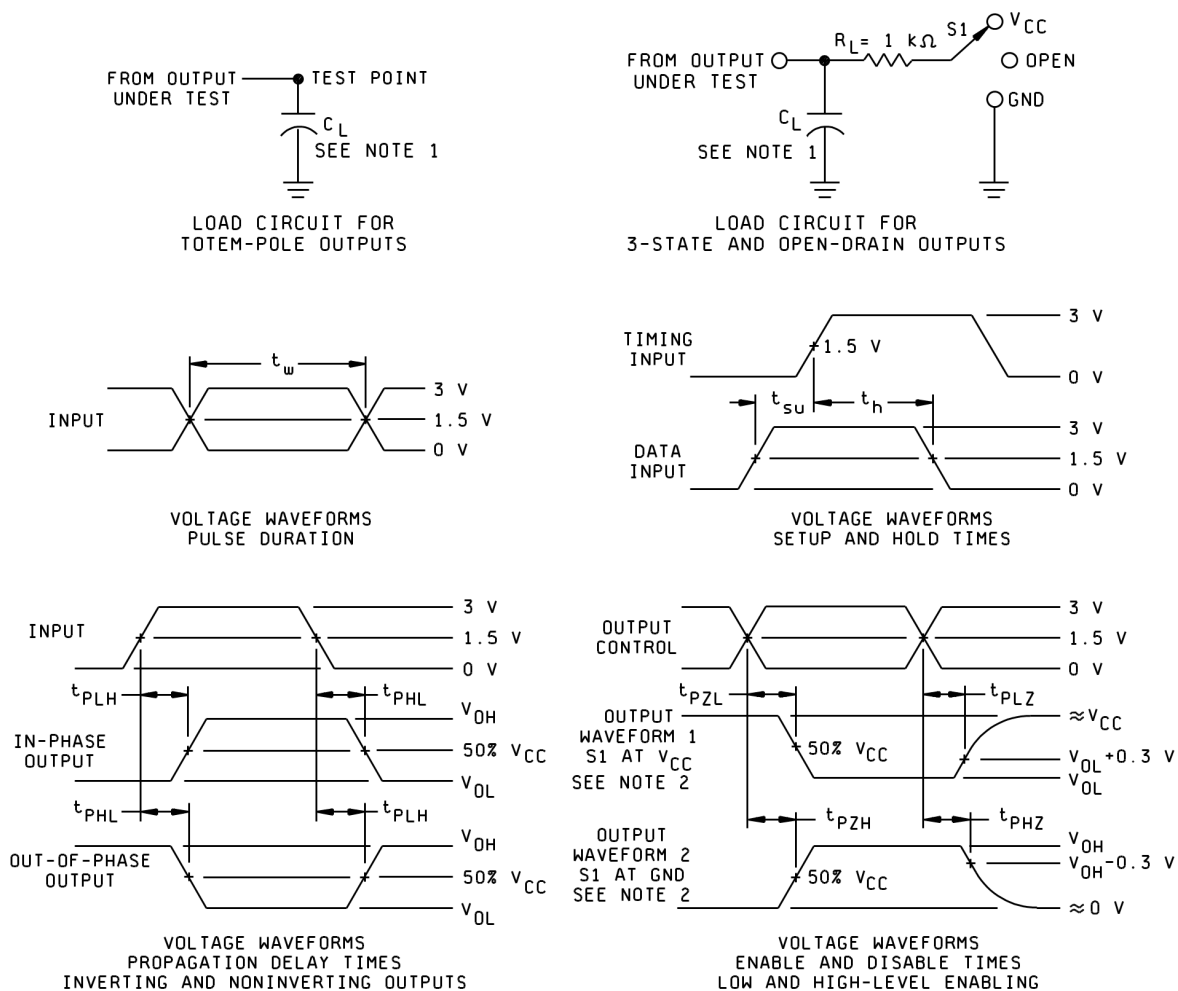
FROM OUTPUT UNDER TEST
TEST POINT
$C_L$
SEE NOTE 1

LOAD CIRCUIT FOR TOTEM-POLE OUTPUTS

FROM OUTPUT UNDER TEST
$R_L = 1\ k\Omega$
S1
$V_{CC}$
OPEN
GND
$C_L$
SEE NOTE 1

LOAD CIRCUIT FOR 3-STATE AND OPEN-DRAIN OUTPUTS

$t_w$
INPUT
3 V
1.5 V
0 V

VOLTAGE WAVEFORMS PULSE DURATION

TIMING INPUT
1.5 V
3 V
0 V
$t_{su}$
$t_h$
DATA INPUT
3 V
1.5 V
0 V

VOLTAGE WAVEFORMS SETUP AND HOLD TIMES

INPUT
3 V
1.5 V
0 V
$t_{PLH}$
$t_{PHL}$
IN-PHASE OUTPUT
$V_{OH}$
50% $V_{CC}$
$V_{OL}$
$t_{PHL}$
$t_{PLH}$
OUT-OF-PHASE OUTPUT
$V_{OH}$
50% $V_{CC}$
$V_{OL}$

VOLTAGE WAVEFORMS PROPAGATION DELAY TIMES INVERTING AND NONINVERTING OUTPUTS

OUTPUT CONTROL
3 V
1.5 V
0 V
$t_{PZL}$
$t_{PLZ}$
OUTPUT WAVEFORM 1 S1 AT $V_{CC}$ SEE NOTE 2
$\approx V_{CC}$
50% $V_{CC}$
$V_{OL}$+0.3 V
$V_{OL}$
$t_{PZH}$
$t_{PHZ}$
OUTPUT WAVEFORM 2 S1 AT GND SEE NOTE 2
$V_{OH}$
$V_{OH}$-0.3 V
50% $V_{CC}$
$\approx$0 V

VOLTAGE WAVEFORMS ENABLE AND DISABLE TIMES LOW AND HIGH-LEVEL ENABLING